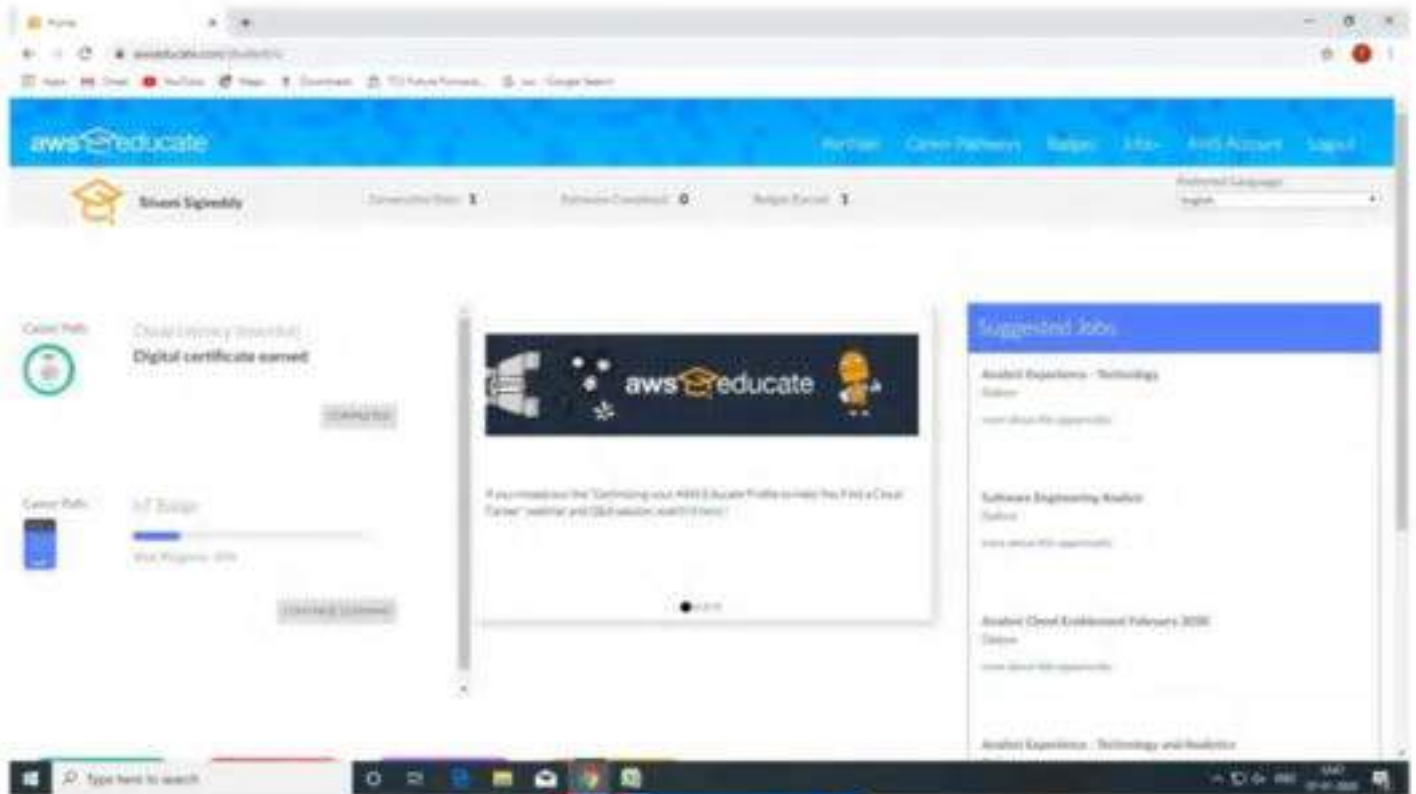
Home

awseducate.com/Student/s/

Apps Gmail YouTube Maps Downloads TCS Future Forward... Google Search

aws educate

Portfolio Career Pathways Badges Jobs AWS Account Logout

Sivani Sigireddy

Connection Stats 1 Pathways Completed 0 Badges Earned 1

Preferred Language
English

Career Path
Cloud Literacy (Essential)
Digital certificate earned
COMPLETED

Career Path
IoT Badge
Your Progress: 30%
CONTINUE LEARNING

aws educate

If you missed our the "Optimizing your AWS Educate Profile to Help You Find a Cloud Career" webinar and Q&A session, watch it here!

Suggested Jobs

Analyst Experience - Technology
Deloitte
Learn about this opportunity

Software Engineering Analyst
Deloitte
Learn about this opportunity

Analyst Cloud Enablement February 2020
Deloitte
Learn about this opportunity

Analyst Experience - Technology and Analytics

Type here to search